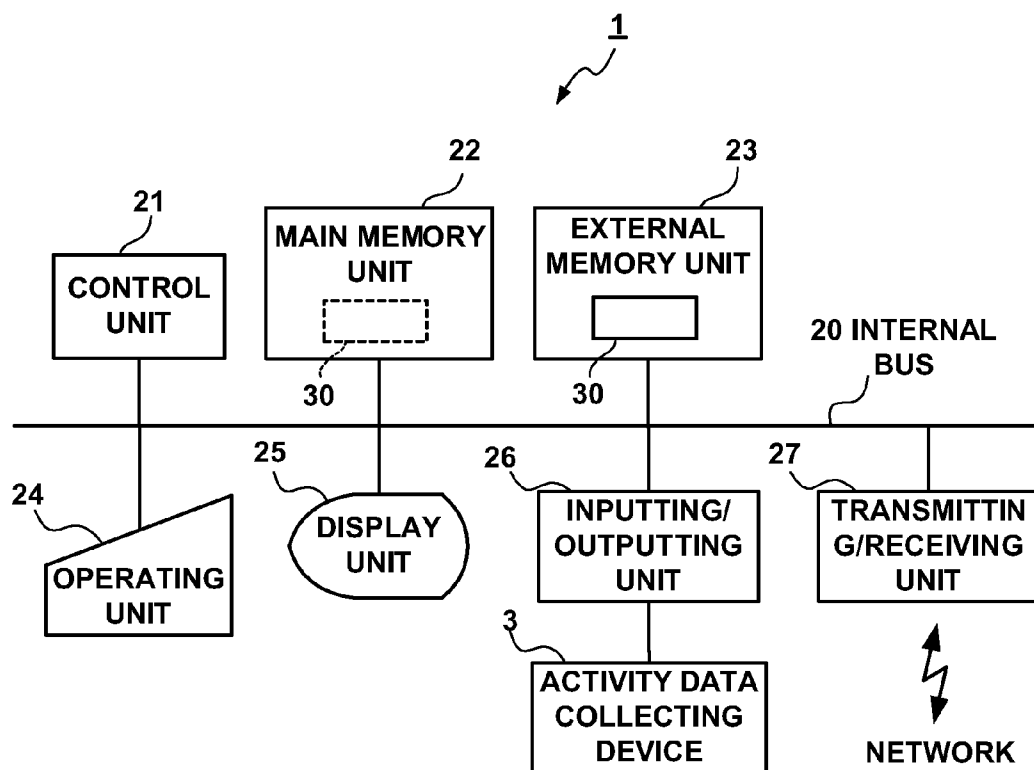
1

22

23

21

MAIN MEMORY UNIT

EXTERNAL MEMORY UNIT

CONTROL UNIT

20 INTERNAL BUS

30

30

25

26

27

24

DISPLAY UNIT

INPUTTING/ OUTPUTTING UNIT

TRANSMITTIN G/RECEIVING UNIT

OPERATING UNIT

3

ACTIVITY DATA COLLECTING DEVICE

NETWORK